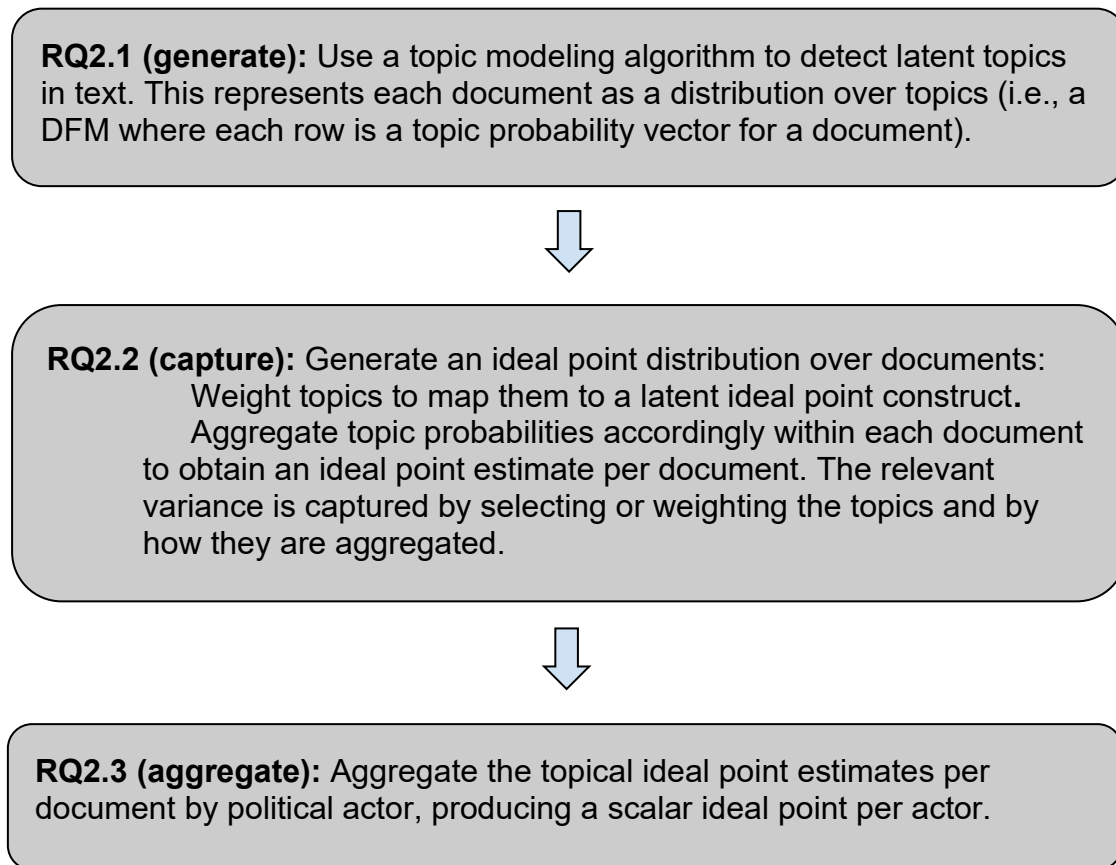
**RQ2.1 (generate):** Use a topic modeling algorithm to detect latent topics in text. This represents each document as a distribution over topics (i.e., a DFM where each row is a topic probability vector for a document).

**RQ2.2 (capture):** Generate an ideal point distribution over documents:
Weight topics to map them to a latent ideal point construct.
Aggregate topic probabilities accordingly within each document to obtain an ideal point estimate per document. The relevant variance is captured by selecting or weighting the topics and by how they are aggregated.

**RQ2.3 (aggregate):** Aggregate the topical ideal point estimates per document by political actor, producing a scalar ideal point per actor.